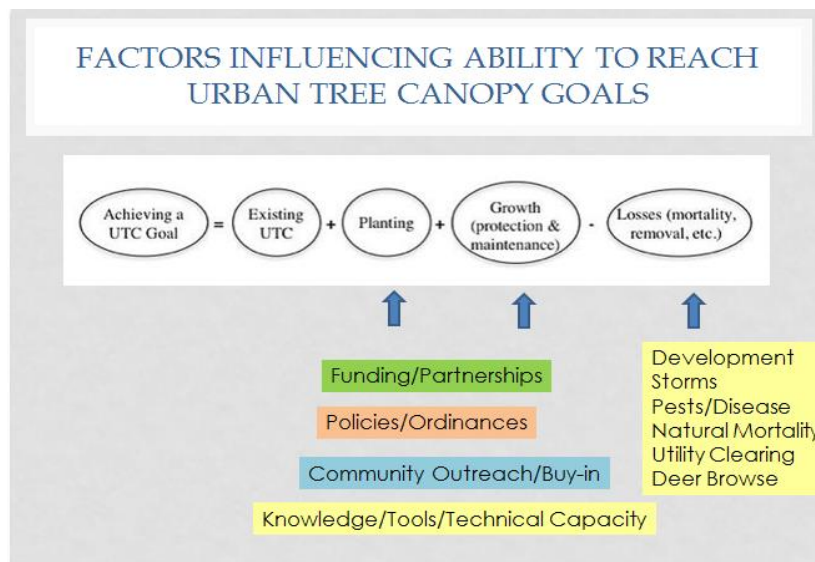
FACTORS INFLUENCING ABILITY TO REACH URBAN TREE CANOPY GOALS

Achieving a UTC Goal = Existing UTC + Planting + Growth (protection & maintenance) - Losses (mortality, removal, etc.)

Funding/Partnerships

Policies/Ordinances

Community Outreach/Buy-in

Knowledge/Tools/Technical Capacity

Development
Storms
Pests/Disease
Natural Mortality
Utility Clearing
Deer Browse